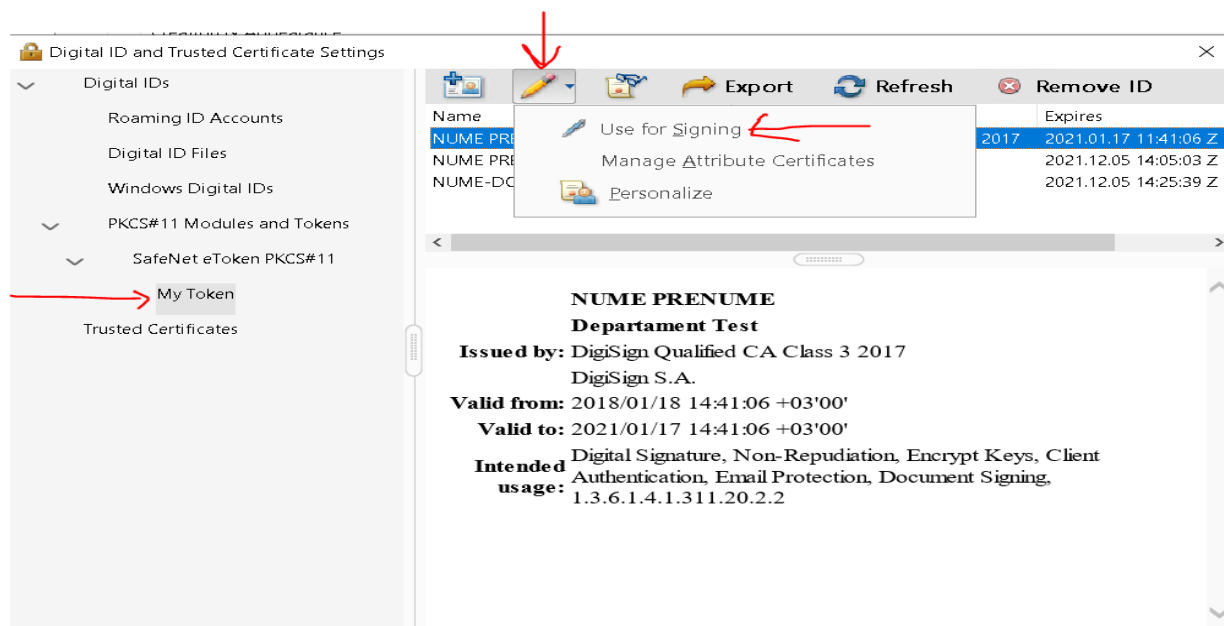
Digital ID and Trusted Certificate Settings

Digital IDs
Roaming ID Accounts
Digital ID Files
Windows Digital IDs
PKCS#11 Modules and Tokens
SafeNet eToken PKCS#11
My Token
Trusted Certificates

Export Refresh Remove ID

Use for Signing
Manage Attribute Certificates
Personalize

| Name | | Expires |
|---|---|---|
| NUME PRE | 2017 | 2021.01.17 11:41:06 Z |
| NUME PRE | | 2021.12.05 14:05:03 Z |
| NUME-DC | | 2021.12.05 14:25:39 Z |

NUME PRENUME
Departament Test
Issued by: DigiSign Qualified CA Class 3 2017
DigiSign S.A.
Valid from: 2018/01/18 14:41:06 +03'00'
Valid to: 2021/01/17 14:41:06 +03'00'
Intended usage: Digital Signature, Non-Repudiation, Encrypt Keys, Client Authentication, Email Protection, Document Signing, 1.3.6.1.4.1.311.20.2.2